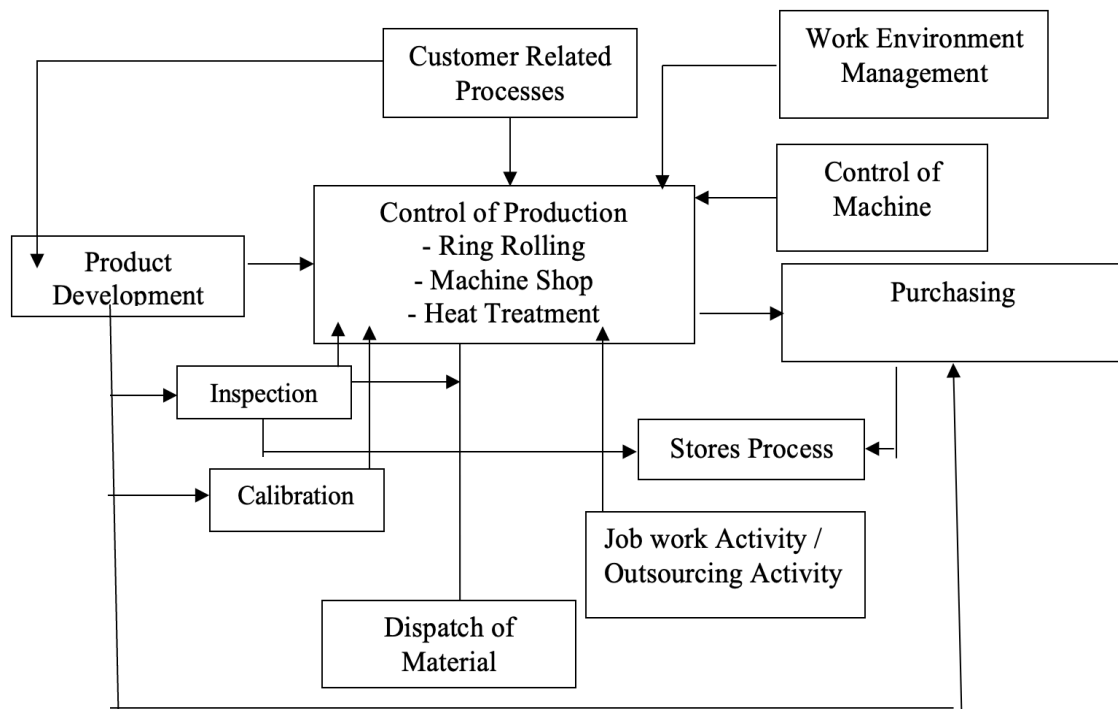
Customer Related Processes

Work Environment Management

Control of Machine

Product Development

Control of Production
- Ring Rolling
- Machine Shop
- Heat Treatment

Purchasing

Inspection

Stores Process

Calibration

Job work Activity / Outsourcing Activity

Dispatch of Material